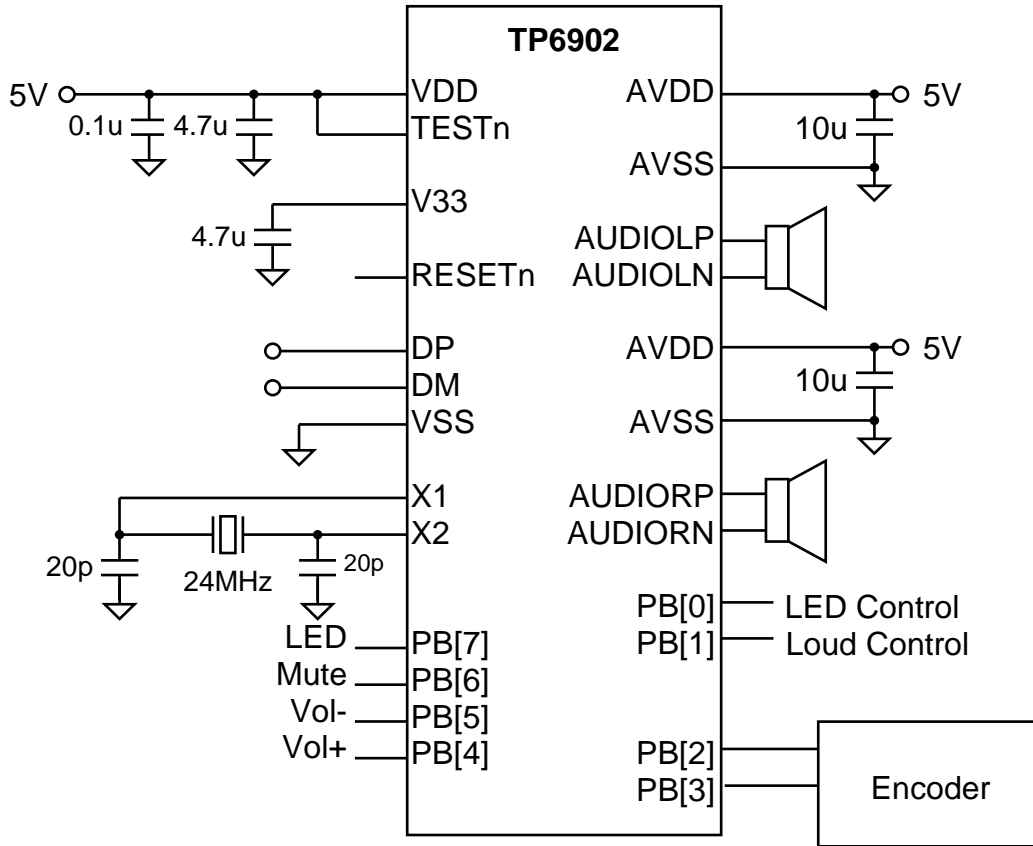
TP6902

5V
0.1u
4.7u
VDD
TESTn
V33
4.7u
RESETn
DP
DM
VSS
X1
X2
20p
24MHz
20p
LED
PB[7]
Mute
PB[6]
Vol-
PB[5]
Vol+
PB[4]

AVDD
5V
10u
AVSS
AUDIOLP
AUDIOLN
AVDD
5V
10u
AVSS
AUDIORP
AUDIORN
PB[0]
LED Control
PB[1]
Loud Control
PB[2]
PB[3]
Encoder